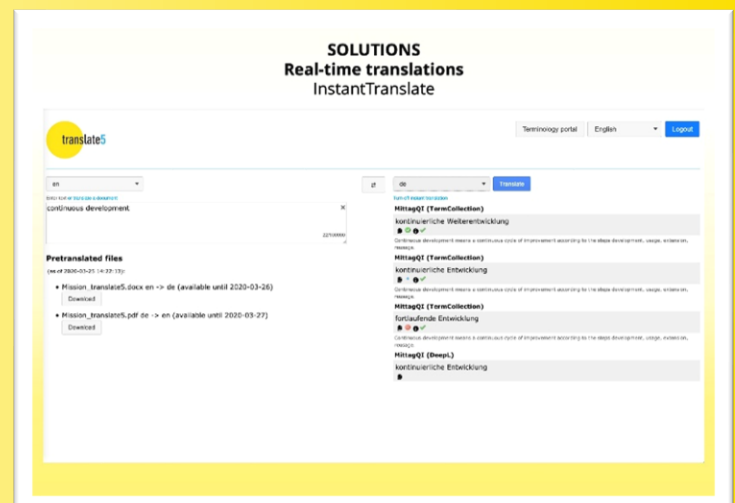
SOLUTIONS
Real-time translations
InstantTranslate

translate5

Terminology portal | English | Logout

en

Enter text or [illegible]

continuous development

22/10000

de | Translate

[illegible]

MittagQI (TermCollection)

kontinuierliche Weiterentwicklung

Continuous development means a continuous cycle of improvement according to the steps development, usage, extension, release.

MittagQI (TermCollection)

kontinuierliche Entwicklung

Continuous development means a continuous cycle of improvement according to the steps development, usage, extension, release.

MittagQI (TermCollection)

fortlaufende Entwicklung

Continuous development means a continuous cycle of improvement according to the steps development, usage, extension, release.

MittagQI (DeepL)

kontinuierliche Entwicklung

Pretranslated files

(as of 2020-03-21 14:22:33):

• Mission_translate5.docx en -> de (available until 2020-03-26)
Download

• Mission_translate5.pdf de -> en (available until 2020-03-27)
Download